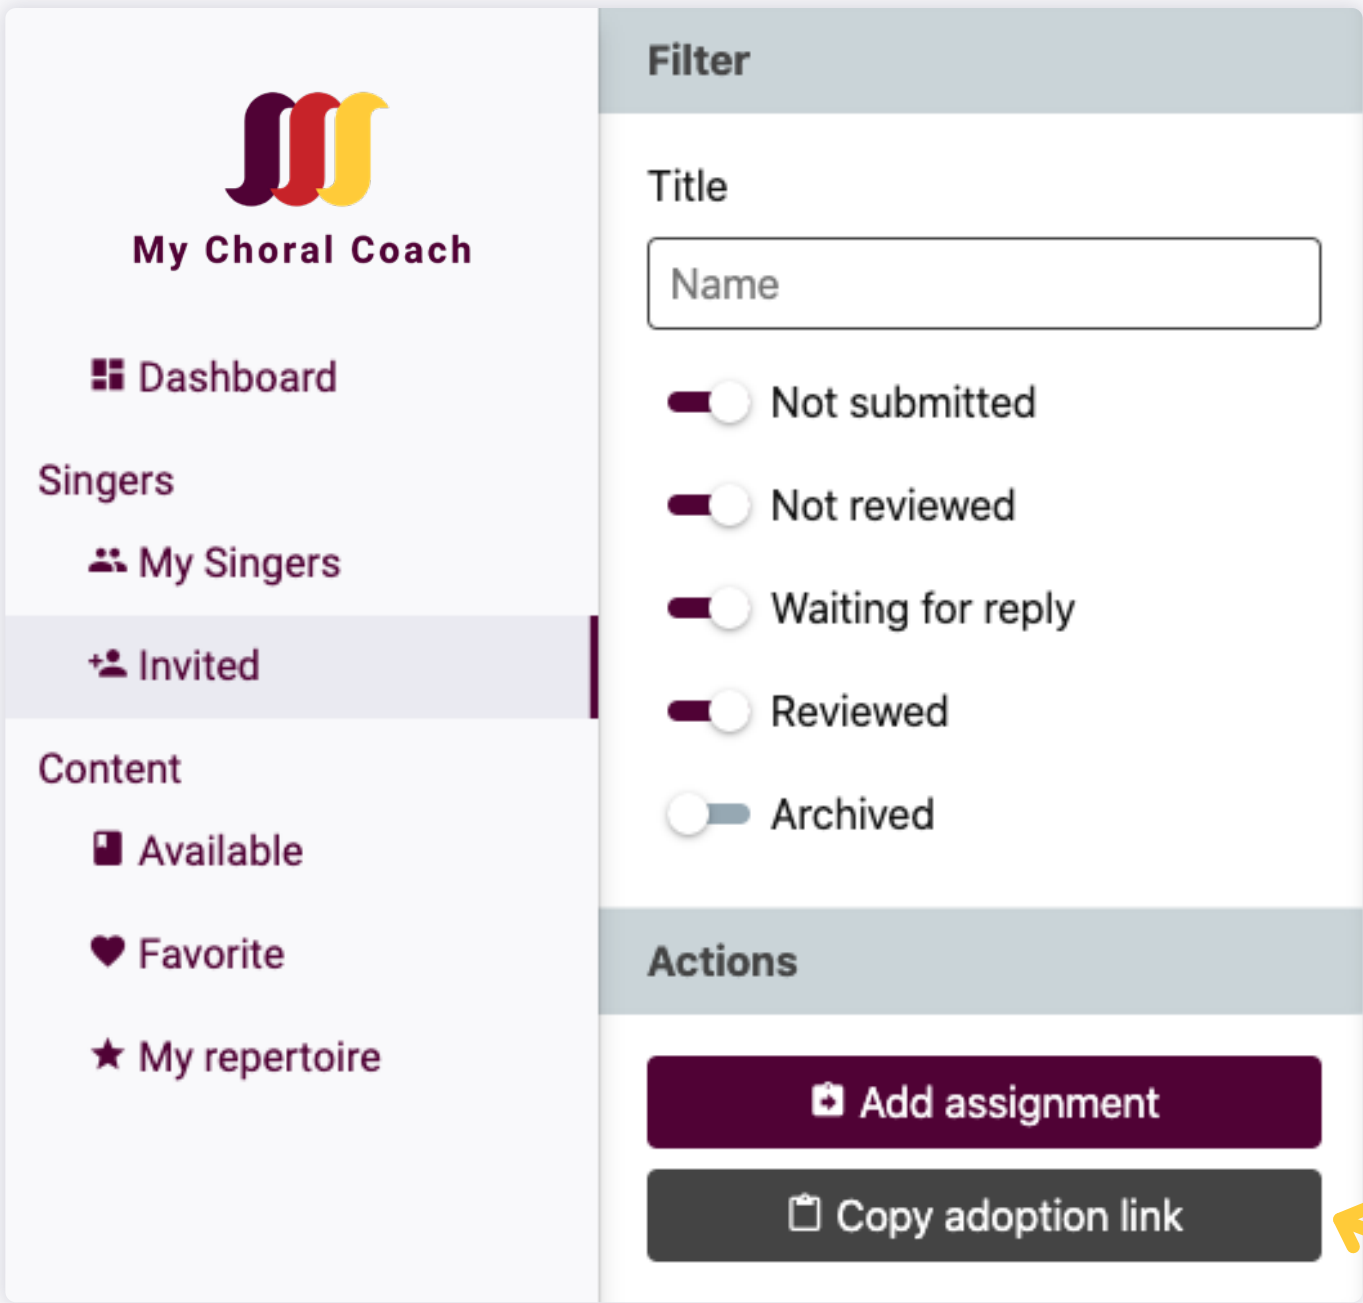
My Choral Coach

Dashboard

Singers

My Singers

Invited

Content

Available

Favorite

My repertoire

Filter

Title

Name

Not submitted

Not reviewed

Waiting for reply

Reviewed

Archived

Actions

Add assignment

Copy adoption link